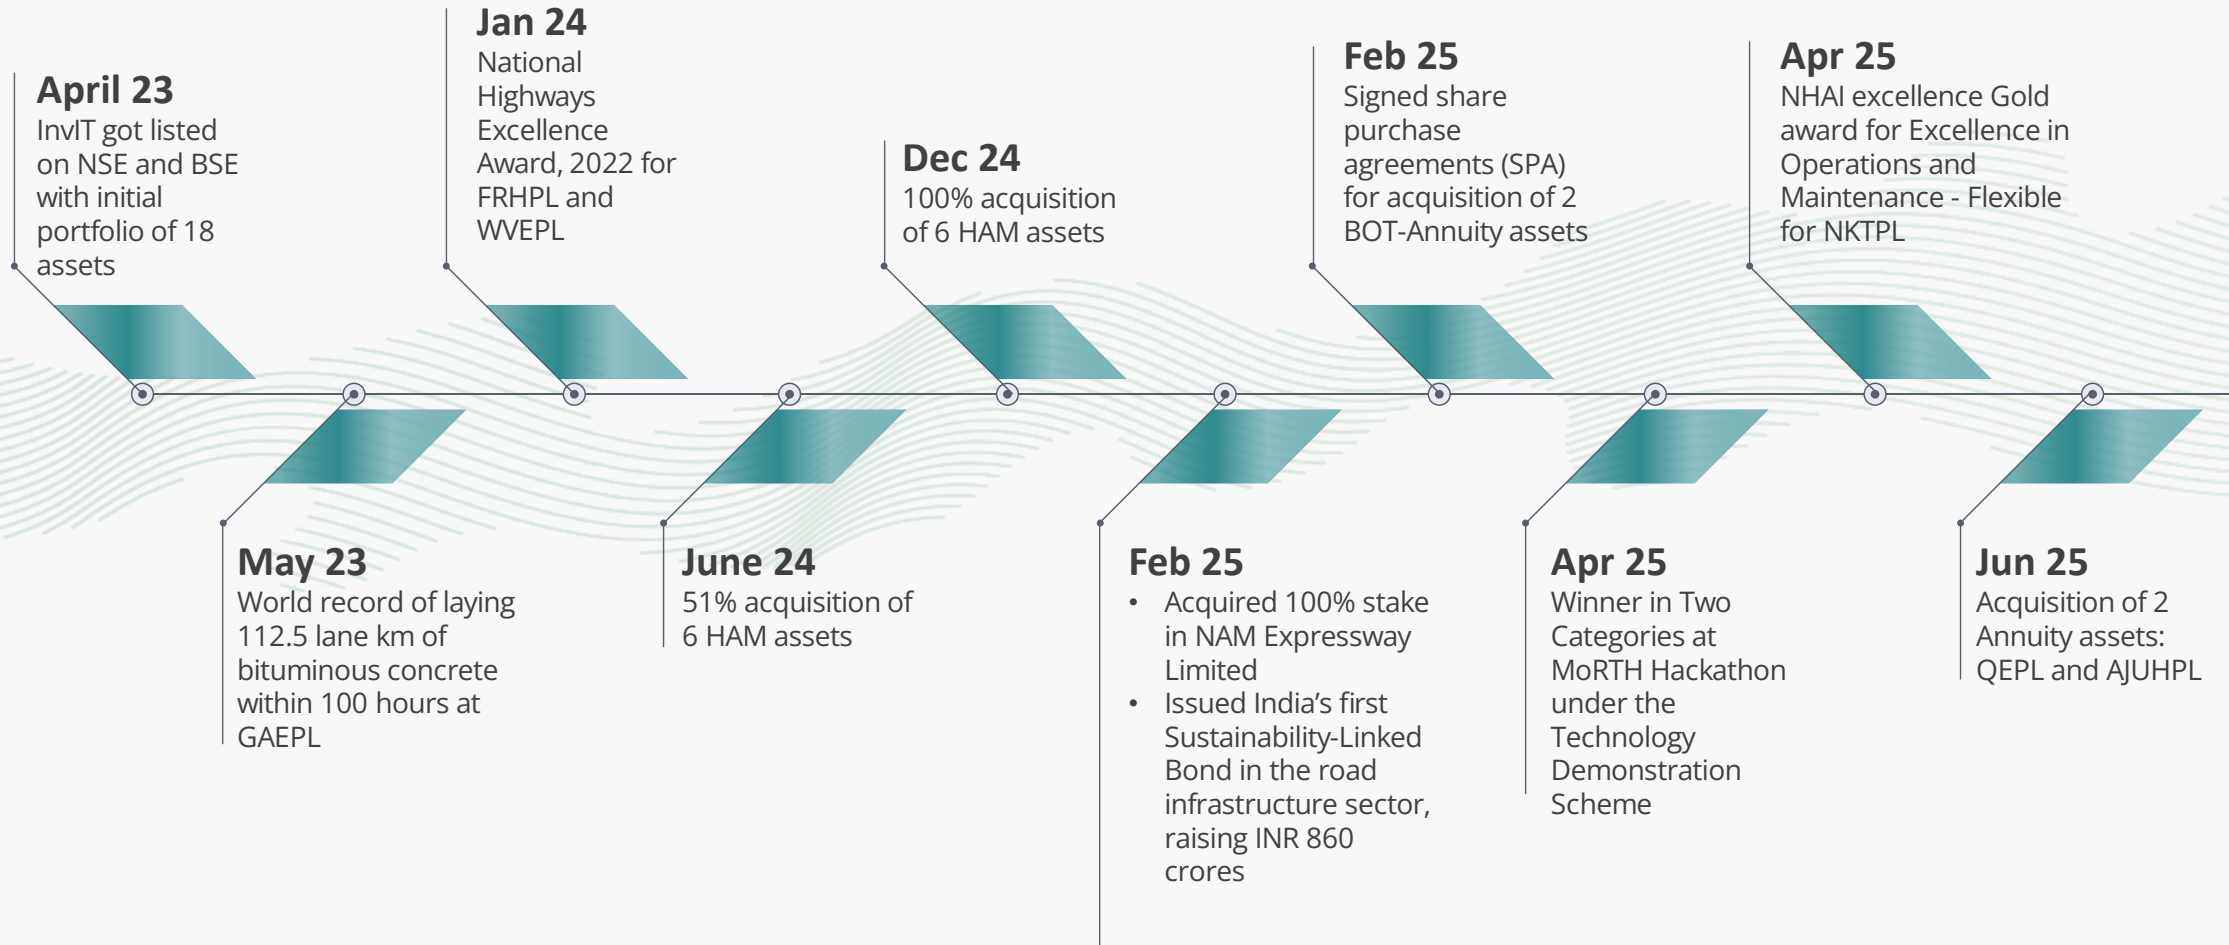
April 23
InvIT got listed on NSE and BSE with initial portfolio of 18 assets

May 23
World record of laying 112.5 lane km of bituminous concrete within 100 hours at GAEPL

Jan 24
National Highways Excellence Award, 2022 for FRHPL and WVEPL

June 24
51% acquisition of 6 HAM assets

Dec 24
100% acquisition of 6 HAM assets

Feb 25
• Acquired 100% stake in NAM Expressway Limited
• Issued India's first Sustainability-Linked Bond in the road infrastructure sector, raising INR 860 crores

Feb 25
Signed share purchase agreements (SPA) for acquisition of 2 BOT-Annuity assets

Apr 25
Winner in Two Categories at MoRTH Hackathon under the Technology Demonstration Scheme

Apr 25
NHAI excellence Gold award for Excellence in Operations and Maintenance - Flexible for NKTPL

Jun 25
Acquisition of 2 Annuity assets: QEPL and AJUHPL